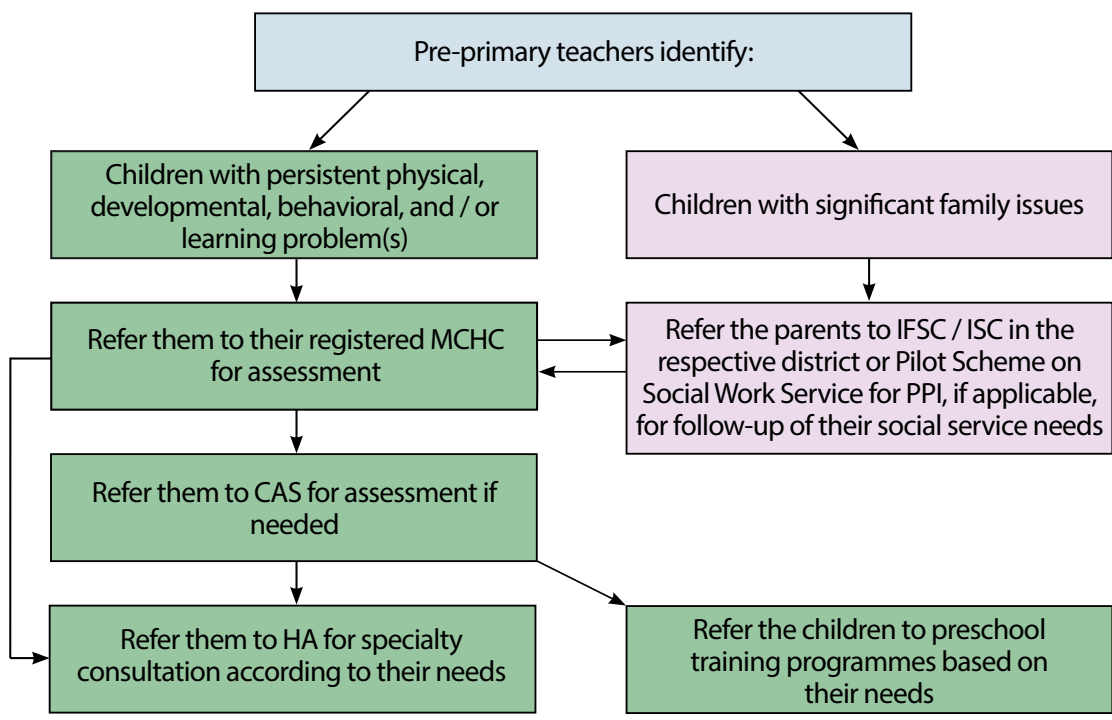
Pre-primary teachers identify:

Children with persistent physical, developmental, behavioral, and / or learning problem(s)

Children with significant family issues

Refer them to their registered MCHC for assessment

Refer the parents to IFSC / ISC in the respective district or Pilot Scheme on Social Work Service for PPI, if applicable, for follow-up of their social service needs

Refer them to CAS for assessment if needed

Refer them to HA for specialty consultation according to their needs

Refer the children to preschool training programmes based on their needs